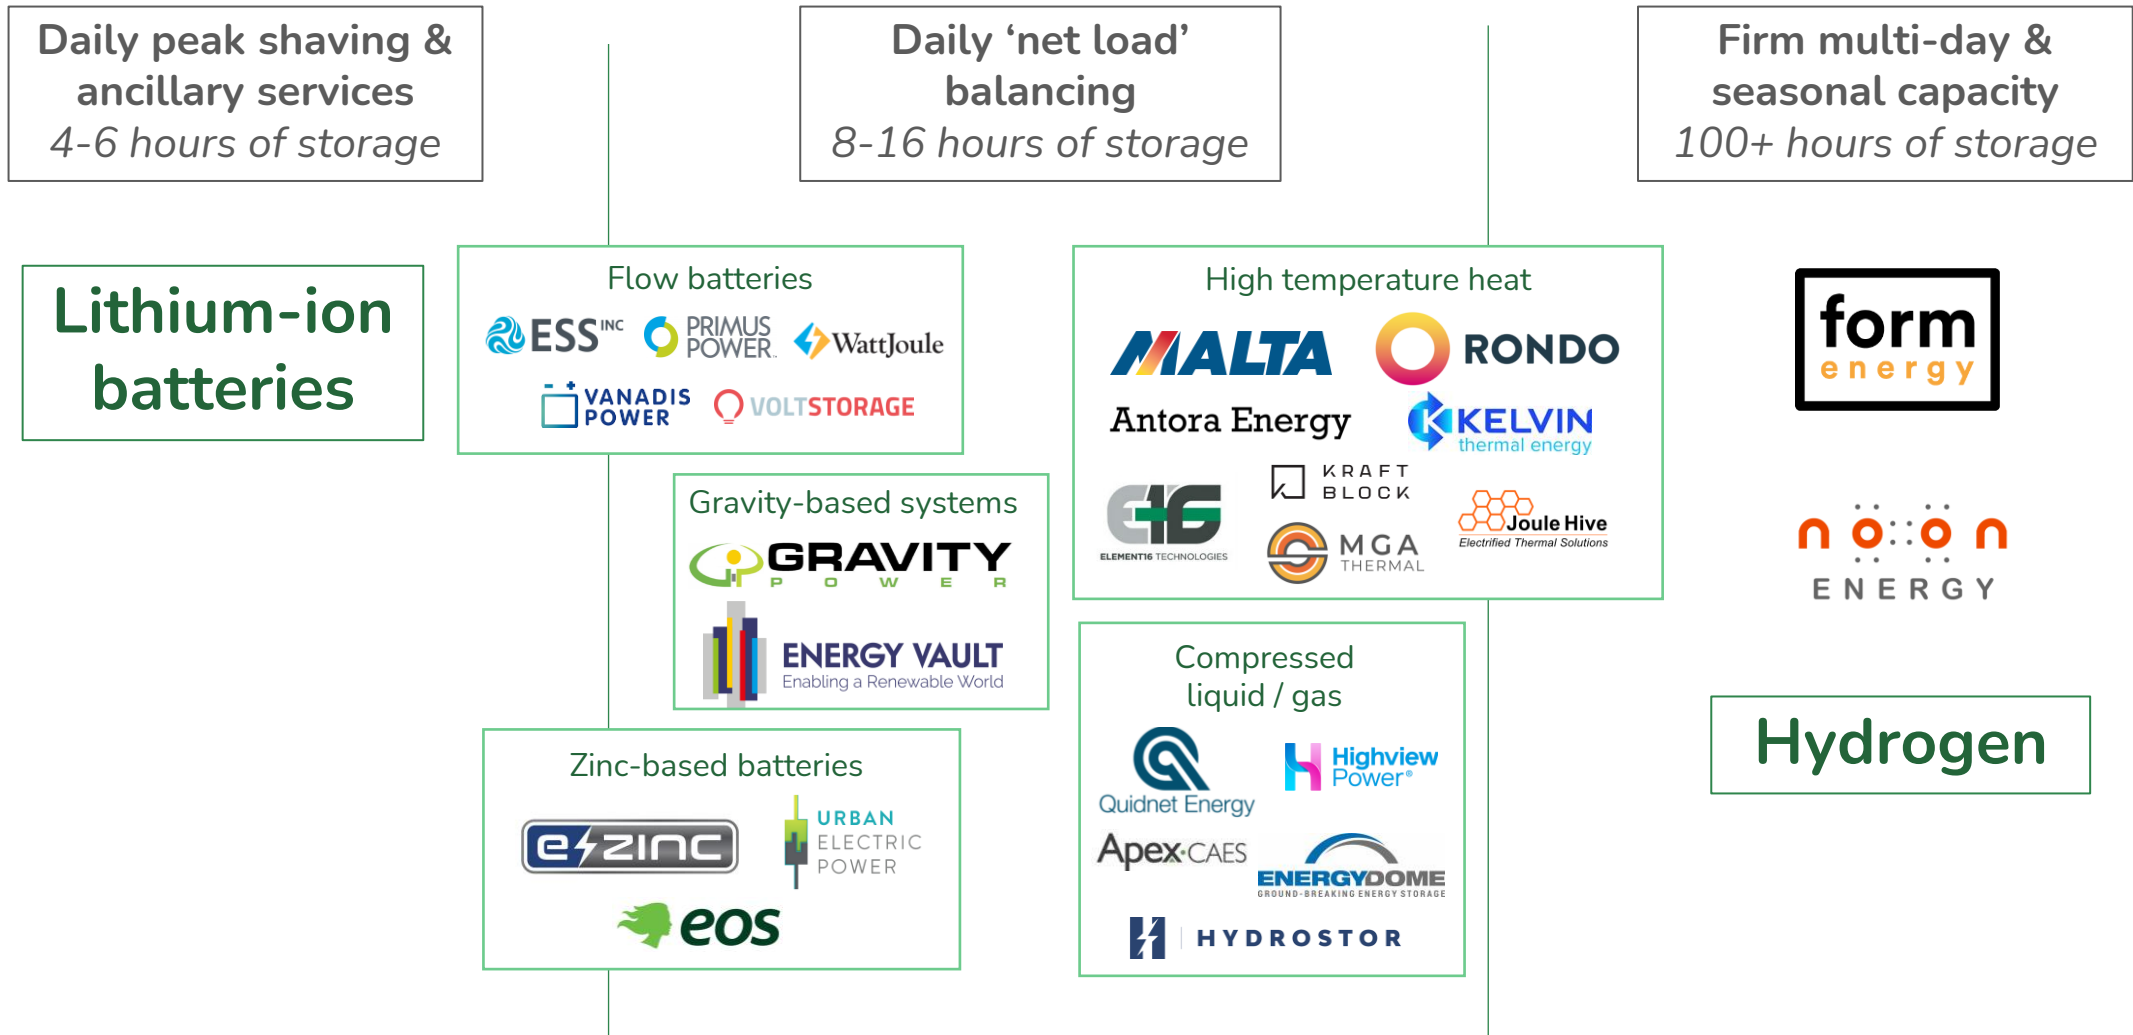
Daily peak shaving & ancillary services
4-6 hours of storage

Daily 'net load' balancing
8-16 hours of storage

Firm multi-day & seasonal capacity
100+ hours of storage

Lithium-ion batteries

Flow batteries
ESS INC
PRIMUS POWER
WattJoule
VANADIS POWER
VOLTSTORAGE

Gravity-based systems
GRAVITY POWER
ENERGY VAULT
Enabling a Renewable World

Zinc-based batteries
e-zinc
URBAN ELECTRIC POWER
eos

High temperature heat
MALTA
RONDO
Antora Energy
KELVIN thermal energy
ELEMENT16 TECHNOLOGIES
KRAFT BLOCK
MGA THERMAL
Joule Hive
Electrified Thermal Solutions

Compressed liquid / gas
Quidnet Energy
Highview Power®
Apex CAES
ENERGYDOME
GROUND-BREAKING ENERGY STORAGE
HYDROSTOR

form energy

noon ENERGY

Hydrogen